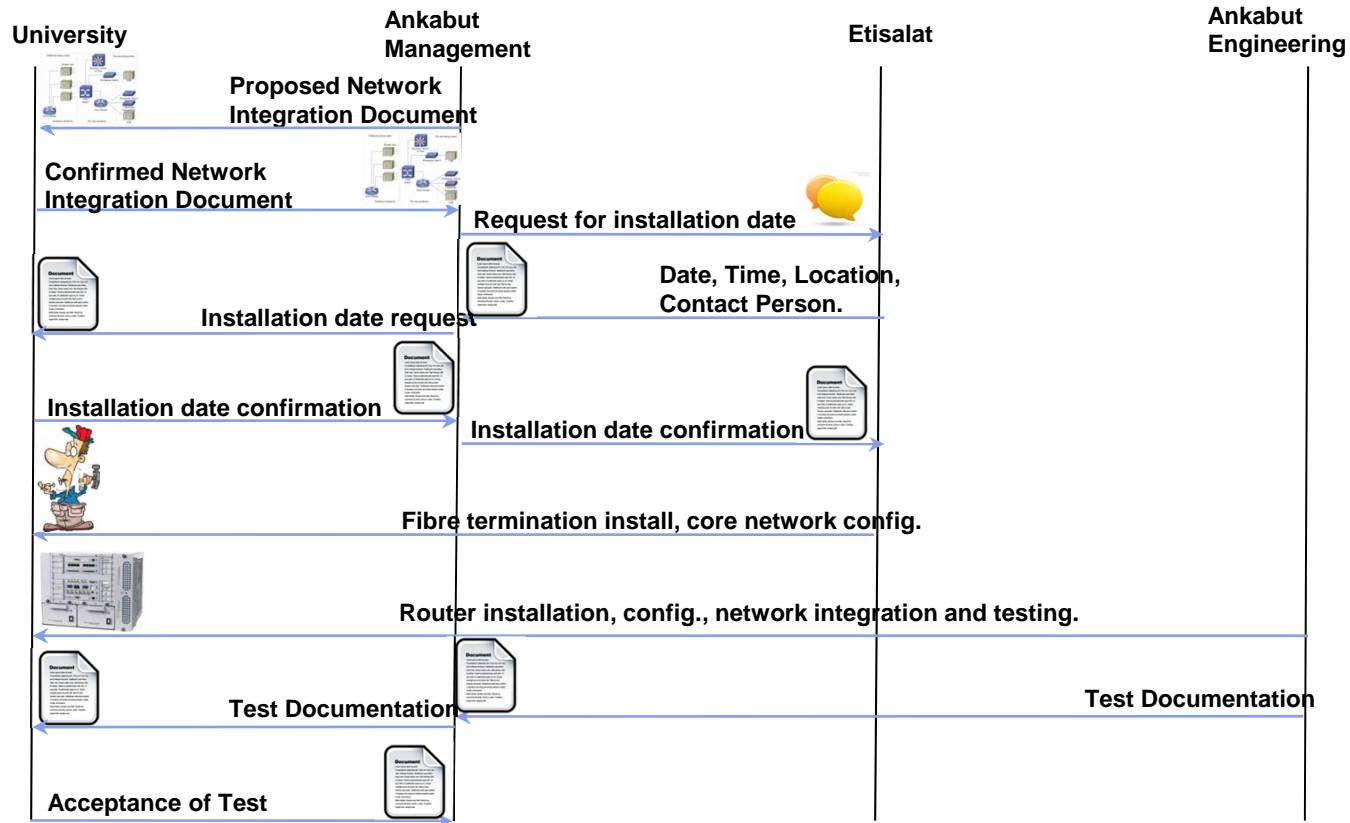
University

Ankabut Management

Etisalat

Ankabut Engineering

Proposed Network Integration Document

Confirmed Network Integration Document

Request for installation date

Date, Time, Location, Contact Person.

Installation date request

Installation date confirmation

Installation date confirmation

Fibre termination install, core network config.

Router installation, config., network integration and testing.

Test Documentation

Test Documentation

Acceptance of Test